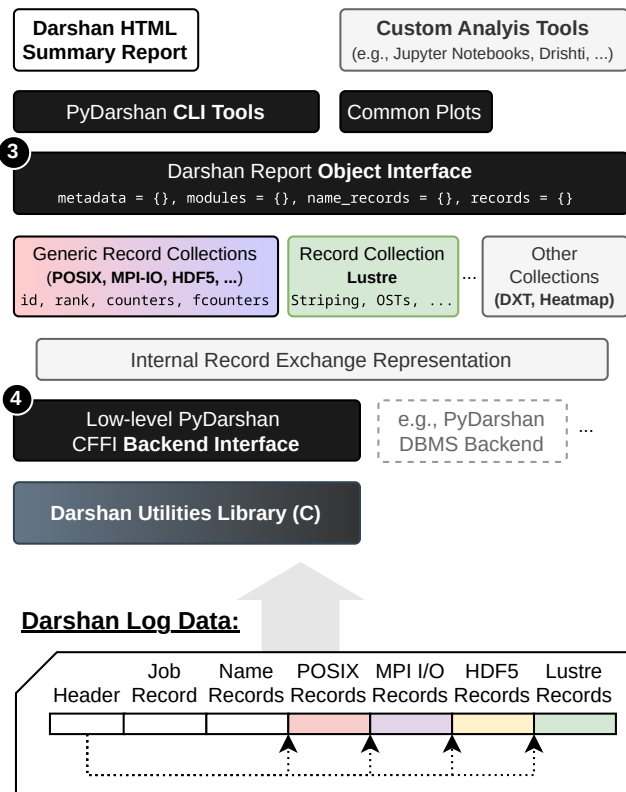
Darshan HTML Summary Report

Custom Analyis Tools
(e.g., Jupyter Notebooks, Drishti, ...)

PyDarshan **CLI Tools**

Common Plots

3

Darshan Report **Object Interface**
metadata = {}, modules = {}, name_records = {}, records = {}

Generic Record Collections
(**POSIX, MPI-IO, HDF5, ...**)
id, rank, counters, fcounters

Record Collection
**Lustre**
Striping, OSTs, ...

...

Other Collections
**(DXT, Heatmap)**

Internal Record Exchange Representation

4

Low-level PyDarshan
CFFI **Backend Interface**

e.g., PyDarshan
DBMS Backend

...

Darshan Utilities Library (C)

Darshan Log Data:

Header

Job Record

Name Records

POSIX Records

MPI I/O Records

HDF5 Records

Lustre Records